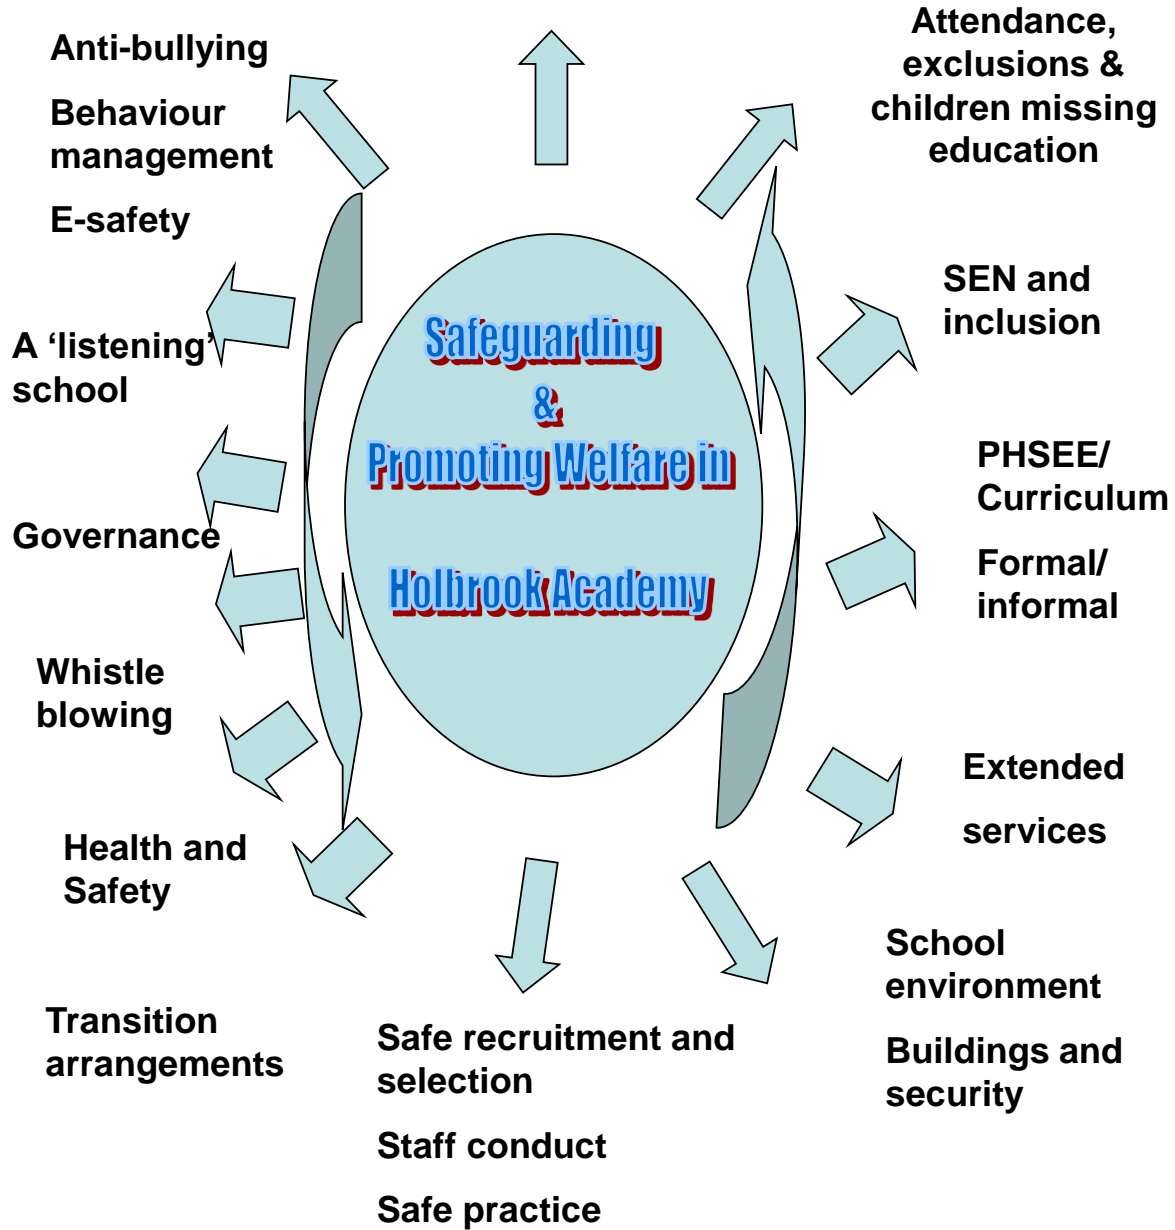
Safeguarding
&
Promoting Welfare in
Holbrook Academy

Anti-bullying

Behaviour management

E-safety

Attendance, exclusions & children missing education

SEN and inclusion

PHSEE/ Curriculum

Formal/ informal

Extended

services

School environment

Buildings and security

Safe recruitment and selection

Staff conduct

Safe practice

Transition arrangements

Health and Safety

Whistle blowing

Governance

A 'listening' school